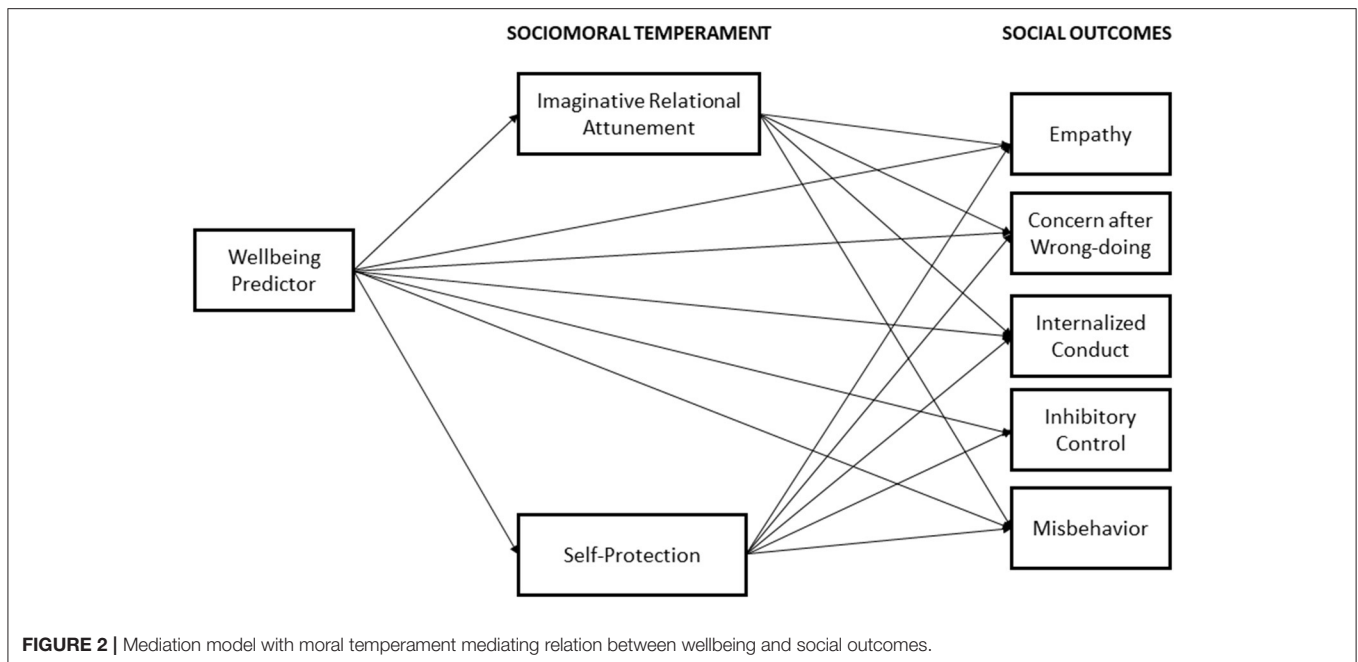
SOCIOMORAL TEMPERAMENT

SOCIAL OUTCOMES

Imaginative Relational Attunement

Wellbeing Predictor

Self-Protection

Empathy

Concern after Wrong-doing

Internalized Conduct

Inhibitory Control

Misbehavior

FIGURE 2 | Mediation model with moral temperament mediating relation between wellbeing and social outcomes.